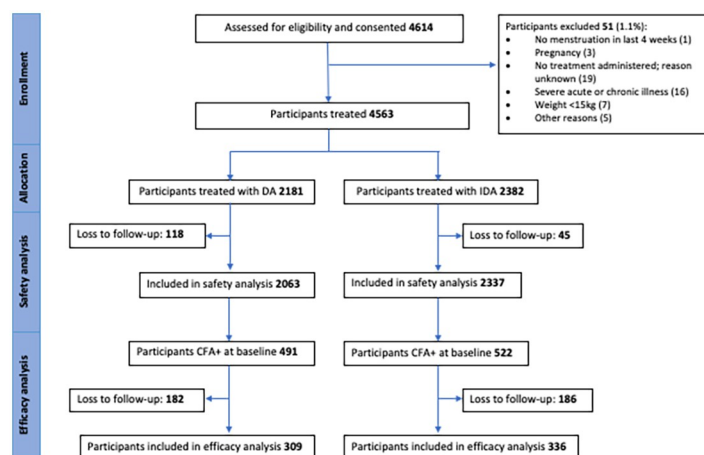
Enrollment

Assessed for eligibility and consented 4614

Participants excluded 51 (1.1%):
- No menstruation in last 4 weeks (1)
- Pregnancy (3)
- No treatment administered; reason unknown (19)
- Severe acute or chronic illness (16)
- Weight <15kg (7)
- Other reasons (5)

Participants treated 4563

Allocation

Participants treated with DA 2181

Participants treated with IDA 2382

Safety analysis

Loss to follow-up: 118

Loss to follow-up: 45

Included in safety analysis 2063

Included in safety analysis 2337

Efficacy analysis

Participants CFA+ at baseline 491

Participants CFA+ at baseline 522

Loss to follow-up: 182

Loss to follow-up: 186

Participants included in efficacy analysis 309

Participants included in efficacy analysis 336